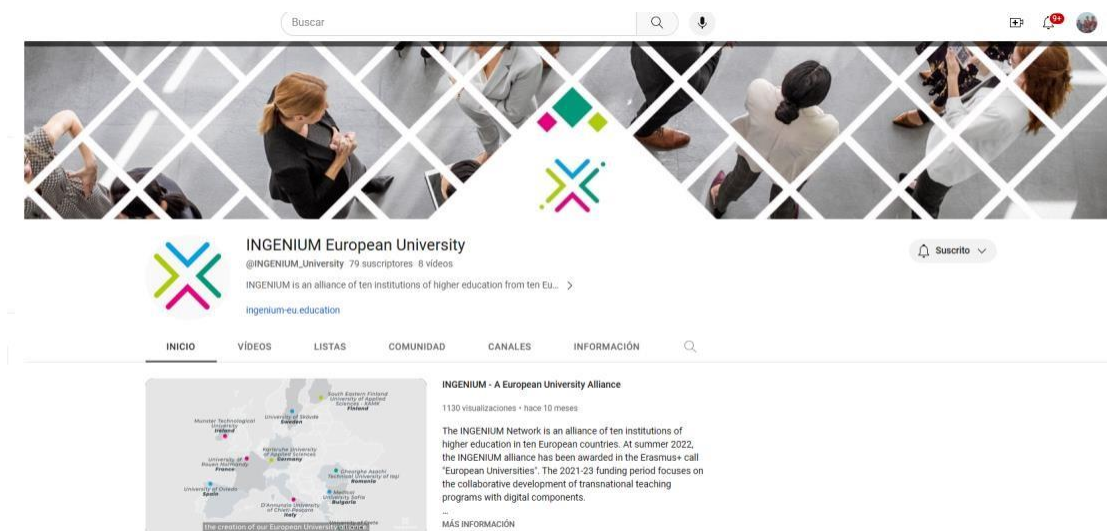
Buscar

9+

INGENIUM European University

@INGENIUM_University 79 suscriptores 8 vídeos

INGENIUM is an alliance of ten institutions of higher education from ten Eu...

ingenium-eu.education

Suscrito

INICIO VÍDEOS LISTAS COMUNIDAD CANALES INFORMACIÓN

South Eastern Finland University of Applied Sciences - XAMK Finland

Munster Technological University Ireland

University of Skövde Sweden

Karlsruhe University of Applied Sciences Germany

University of Rouen Normandy France

Gheorghe Asachi Technical University of Iasi Romania

University of Oviedo Spain

Medical University Sofia Bulgaria

D'Annunzio University of Chieti-Pescara Italy

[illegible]

the creation of our European University alliance

INGENIUM - A European University Alliance

1130 visualizaciones • hace 10 meses

The INGENIUM Network is an alliance of ten institutions of higher education in ten European countries. At summer 2022, the INGENIUM alliance has been awarded in the Erasmus+ call "European Universities". The 2021-23 funding period focuses on the collaborative development of transnational teaching programs with digital components.

...

MÁS INFORMACIÓN